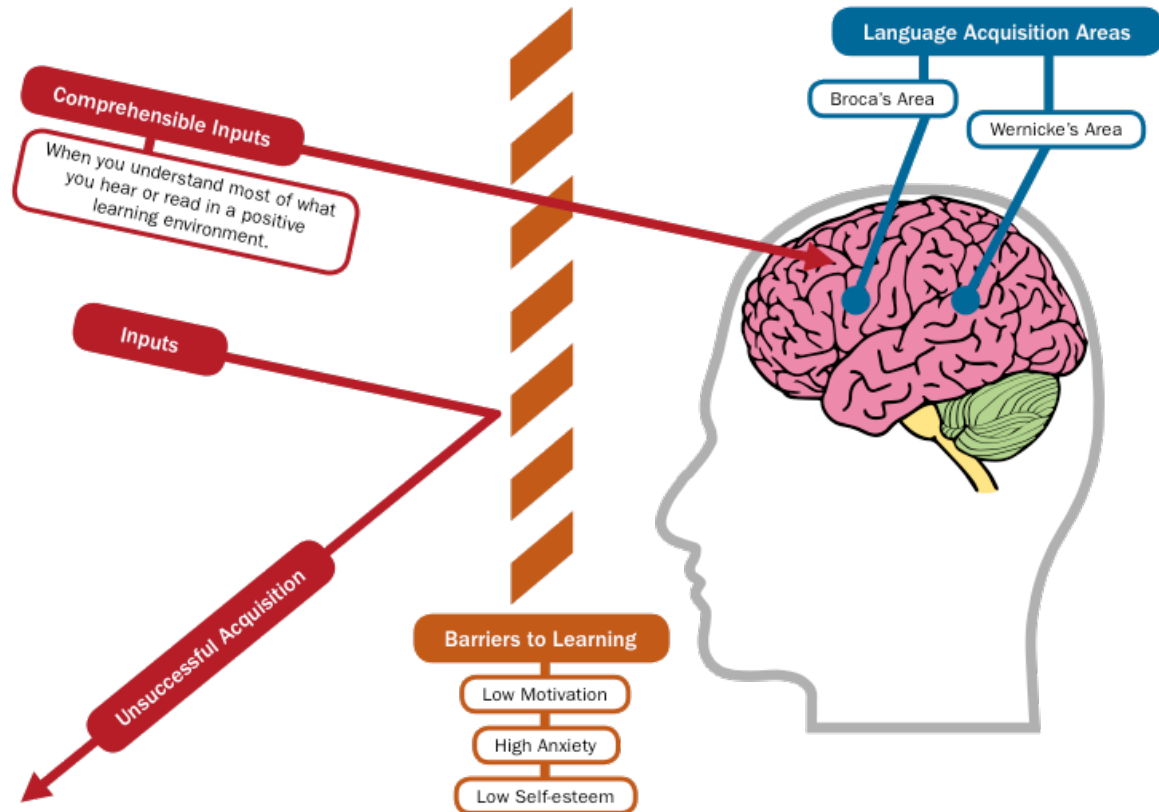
Language Acquisition Areas

Broca's Area

Wernicke's Area

Comprehensible Inputs

When you understand most of what you hear or read in a positive learning environment.

Inputs

Unsuccessful Acquisition

Barriers to Learning

Low Motivation

High Anxiety

Low Self-esteem